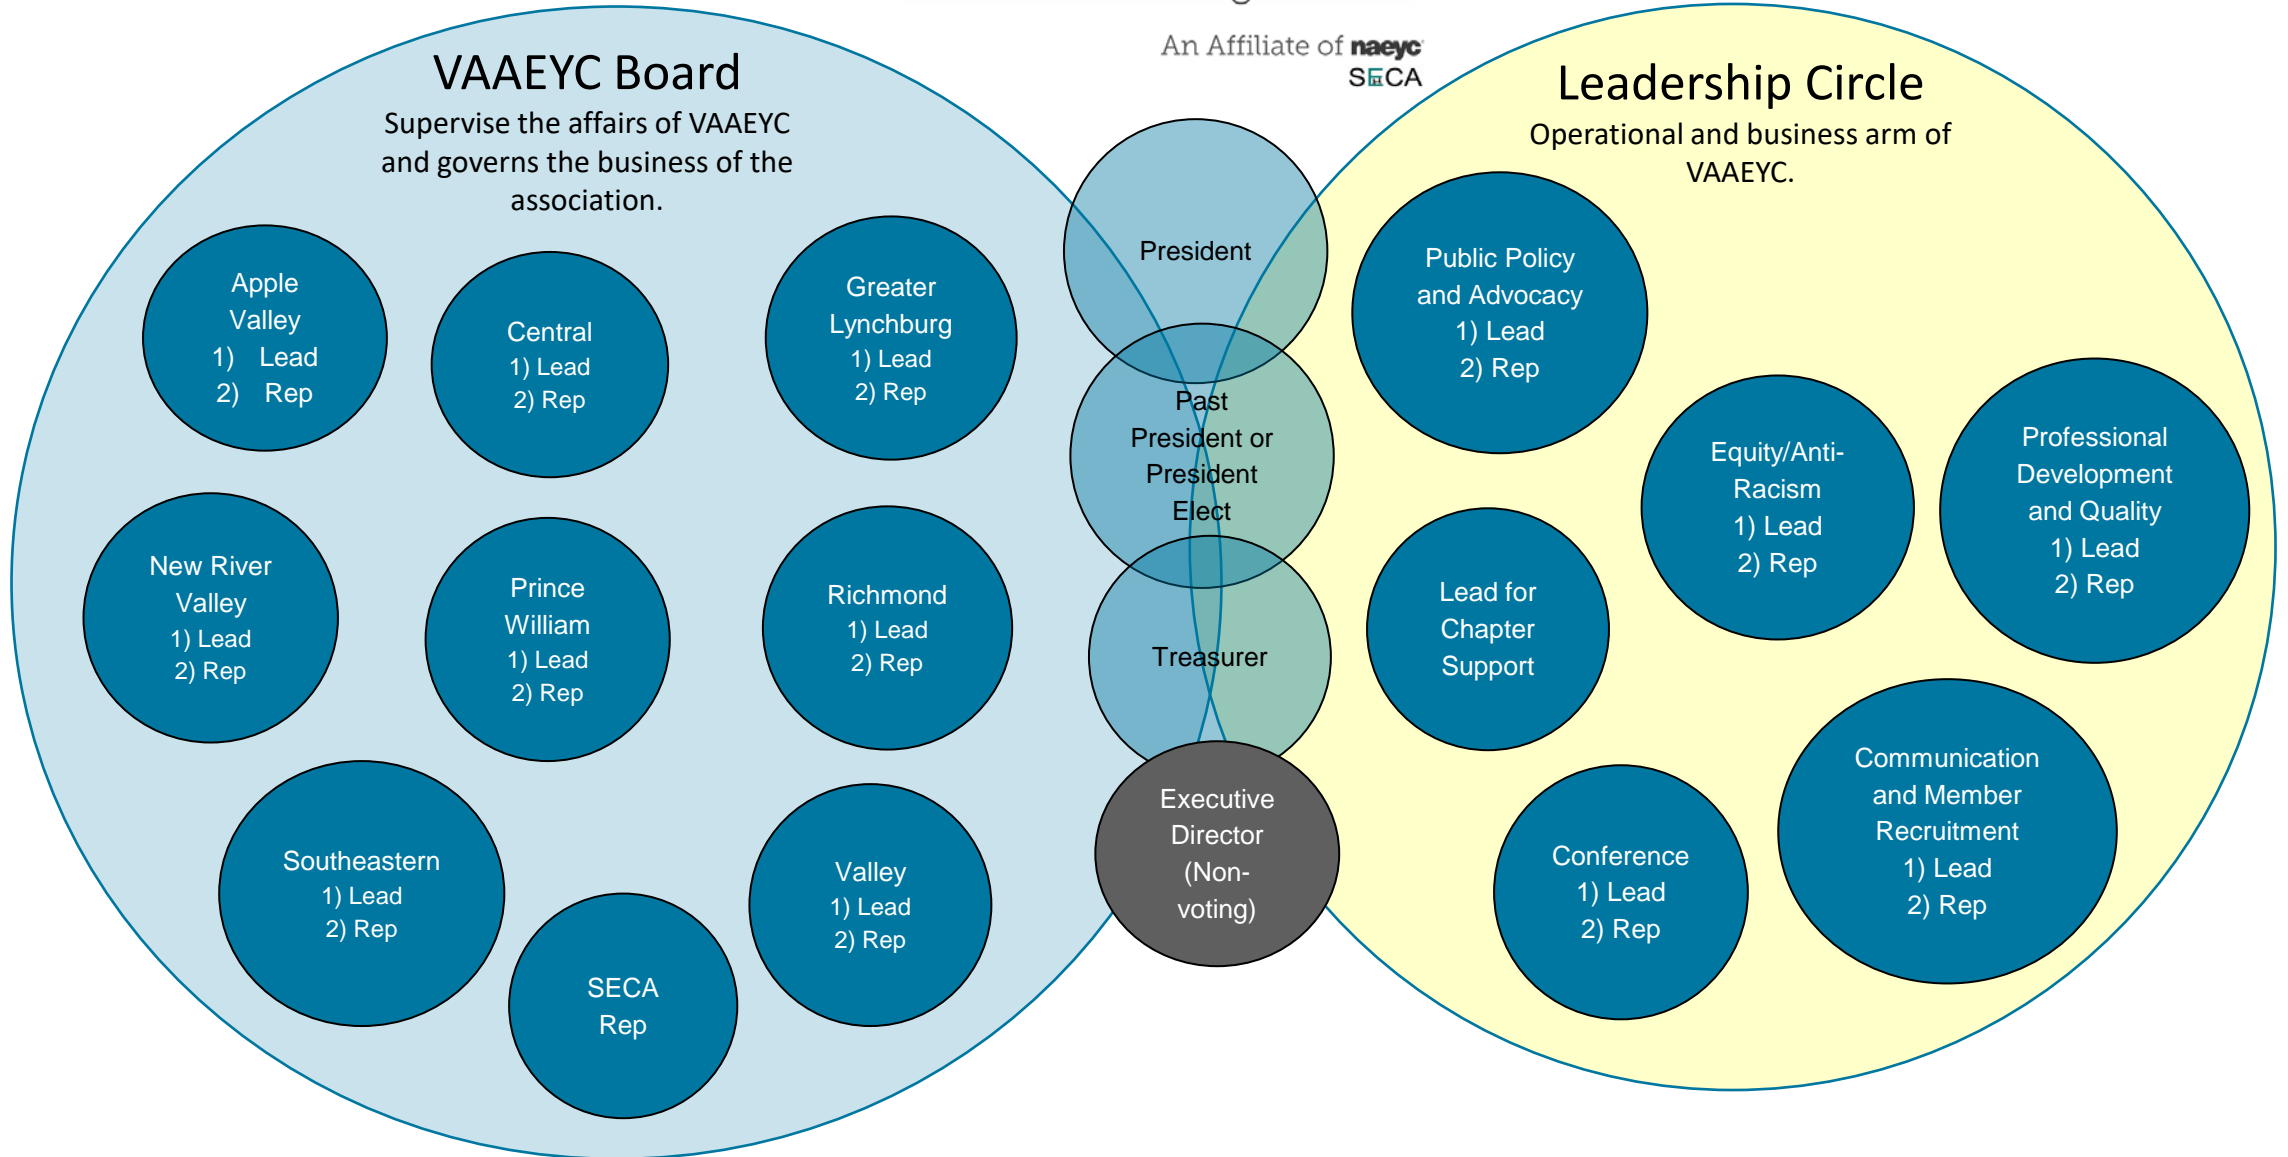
An Affiliate of naeyc
SECA

VAAEYC Board
Supervise the affairs of VAAEYC and governs the business of the association.

Apple Valley
1) Lead
2) Rep

Central
1) Lead
2) Rep

Greater Lynchburg
1) Lead
2) Rep

New River Valley
1) Lead
2) Rep

Prince William
1) Lead
2) Rep

Richmond
1) Lead
2) Rep

Southeastern
1) Lead
2) Rep

SECA Rep

Valley
1) Lead
2) Rep

President

Past President or President Elect

Treasurer

Executive Director (Non-voting)

Leadership Circle
Operational and business arm of VAAEYC.

Public Policy and Advocacy
1) Lead
2) Rep

Equity/Anti-Racism
1) Lead
2) Rep

Professional Development and Quality
1) Lead
2) Rep

Lead for Chapter Support

Conference
1) Lead
2) Rep

Communication and Member Recruitment
1) Lead
2) Rep